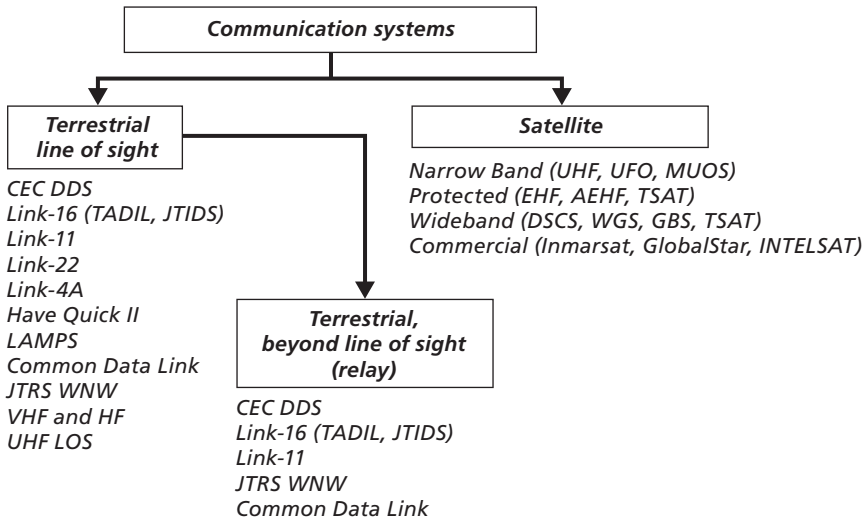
Communication systems

Terrestrial line of sight

CEC DDS
Link-16 (TADIL, JTIDS)
Link-11
Link-22
Link-4A
Have Quick II
LAMPS
Common Data Link
JTRS WNW
VHF and HF
UHF LOS

Satellite

Narrow Band (UHF, UFO, MUOS)
Protected (EHF, AEHF, TSAT)
Wideband (DSCS, WGS, GBS, TSAT)
Commercial (Inmarsat, GlobalStar, INTELSAT)

Terrestrial, beyond line of sight (relay)

CEC DDS
Link-16 (TADIL, JTIDS)
Link-11
JTRS WNW
Common Data Link